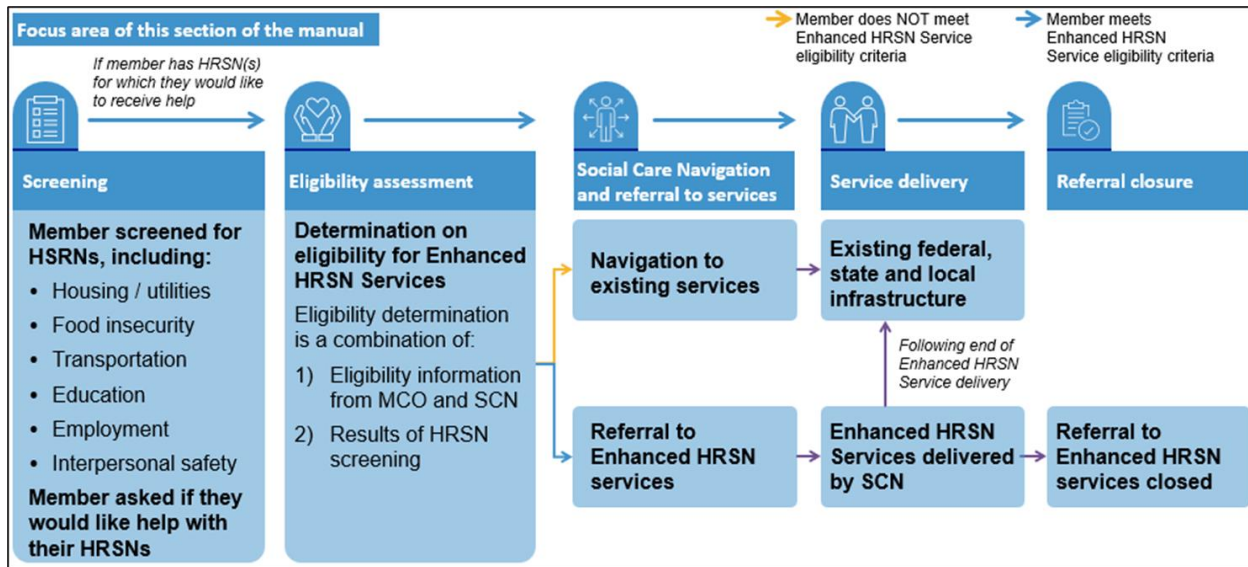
Focus area of this section of the manual

Member does NOT meet Enhanced HRSN Service eligibility criteria

Member meets Enhanced HRSN Service eligibility criteria

If member has HRSN(s) for which they would like to receive help

Screening

Member screened for HSRNs, including:

- Housing / utilities
- Food insecurity
- Transportation
- Education
- Employment
- Interpersonal safety

Member asked if they would like help with their HRSNs

Eligibility assessment

Determination on eligibility for Enhanced HRSN Services

Eligibility determination is a combination of:

1) Eligibility information from MCO and SCN
2) Results of HRSN screening

Social Care Navigation and referral to services

Navigation to existing services

Referral to Enhanced HRSN services

Service delivery

Existing federal, state and local infrastructure

Following end of Enhanced HRSN Service delivery

Enhanced HRSN Services delivered by SCN

Referral closure

Referral to Enhanced HRSN services closed